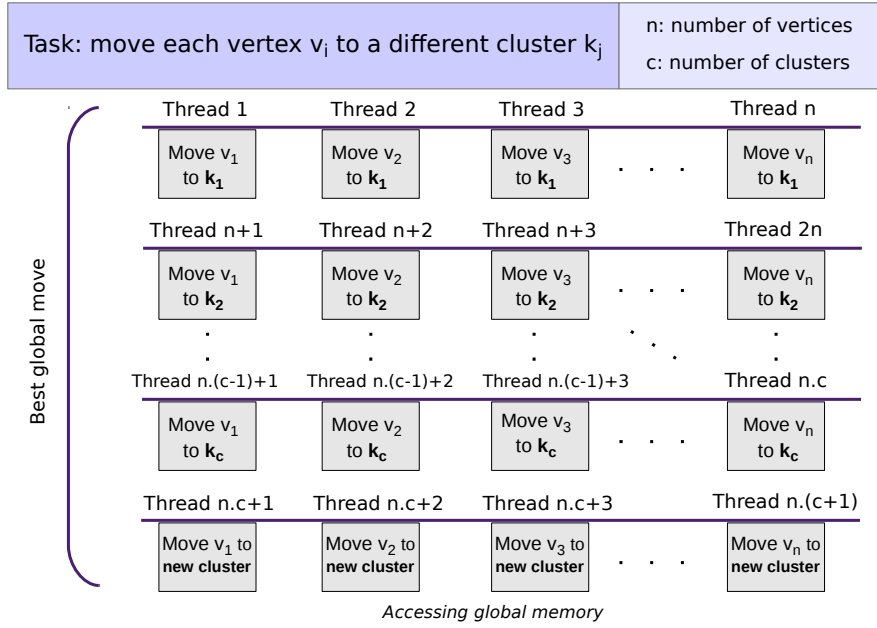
Task: move each vertex $v_i$ to a different cluster $k_j$

n: number of vertices
c: number of clusters

Best global move

| Thread 1 | Thread 2 | Thread 3 | | Thread n |
|---|---|---|---|---|
| Move $v_1$ to $\mathbf{k_1}$ | Move $v_2$ to $\mathbf{k_1}$ | Move $v_3$ to $\mathbf{k_1}$ | . . . | Move $v_n$ to $\mathbf{k_1}$ |

| Thread n+1 | Thread n+2 | Thread n+3 | | Thread 2n |
|---|---|---|---|---|
| Move $v_1$ to $\mathbf{k_2}$ | Move $v_2$ to $\mathbf{k_2}$ | Move $v_3$ to $\mathbf{k_2}$ | . . . | Move $v_n$ to $\mathbf{k_2}$ |

| Thread n.(c-1)+1 | Thread n.(c-1)+2 | Thread n.(c-1)+3 | | Thread n.c |
|---|---|---|---|---|
| Move $v_1$ to $\mathbf{k_c}$ | Move $v_2$ to $\mathbf{k_c}$ | Move $v_3$ to $\mathbf{k_c}$ | . . . | Move $v_n$ to $\mathbf{k_c}$ |

| Thread n.c+1 | Thread n.c+2 | Thread n.c+3 | | Thread n.(c+1) |
|---|---|---|---|---|
| Move $v_1$ to **new cluster** | Move $v_2$ to **new cluster** | Move $v_3$ to **new cluster** | . . . | Move $v_n$ to **new cluster** |

Accessing global memory